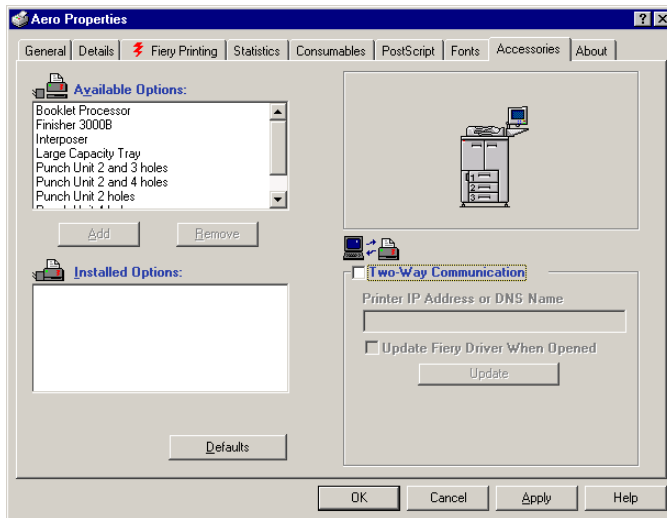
Aero Properties

?

X

General | Details | Fiery Printing | Statistics | Consumables | PostScript | Fonts | Accessories | About

Available Options:

Booklet Processor
Finisher 3000B
Interposer
Large Capacity Tray
Punch Unit 2 and 3 holes
Punch Unit 2 and 4 holes
Punch Unit 2 holes
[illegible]

Add

Remove

Installed Options:

Defaults

1
2
3

Two-Way Communication

Printer IP Address or DNS Name

Update Fiery Driver When Opened

Update

OK

Cancel

Apply

Help